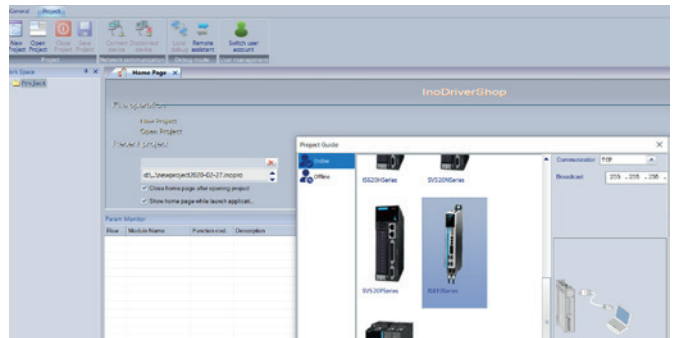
General Project

New Project Open Project Close Project Save Project Connect device Disconnect device Local debug Remote assistant Switch user account

Project

Work Space

Project

Home Page ×

InoDriverShop

File operation

New Project
Open Project

Recent project

d:\...\newproject2020-02-27.inopro

✓ Close home page after opening project

✓ Show home page while launch applicat...

Param Monitor

Show Module Name Function cod Description

Project Guide ×

Online

Offline

IS620NSeries

SV520NSeries

SV520PSeries

IS810Series

Communication TCP

Broadcast 255 . 255 . 255 .